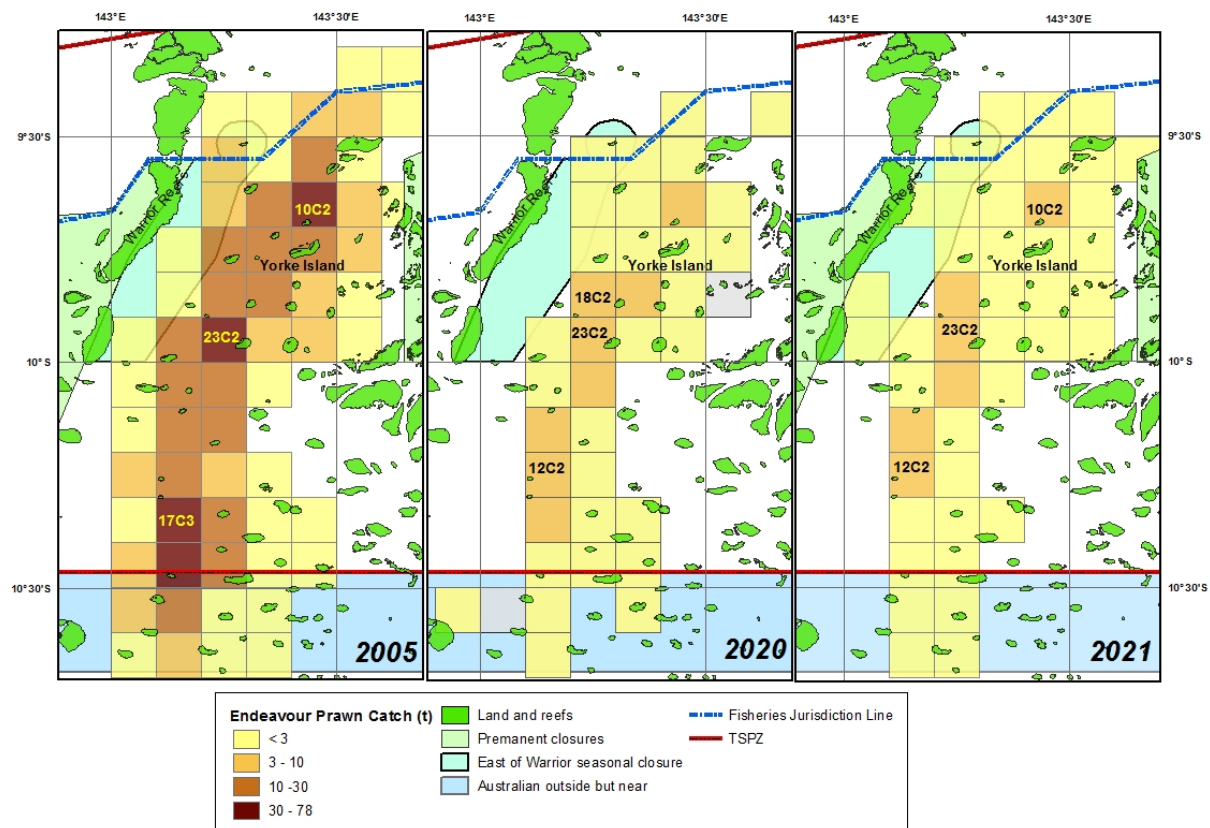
143°E
143°30'E
9°30'S
Warrior Reefs
10C2
Yorke Island
23C2
10° S
17C3
10°30'S
2005

143°E
143°30'E
Warrior Reefs
Yorke Island
18C2
23C2
12C2
2020

143°E
143°30'E
9°30'S
Warrior Reefs
10C2
Yorke Island
23C2
12C2
10°30'S
2021

Endeavour Prawn Catch (t)
< 3
3 - 10
10 -30
30 - 78
Land and reefs
Premanent closures
East of Warrior seasonal closure
Australian outside but near
Fisheries Jurisdiction Line
TSPZ